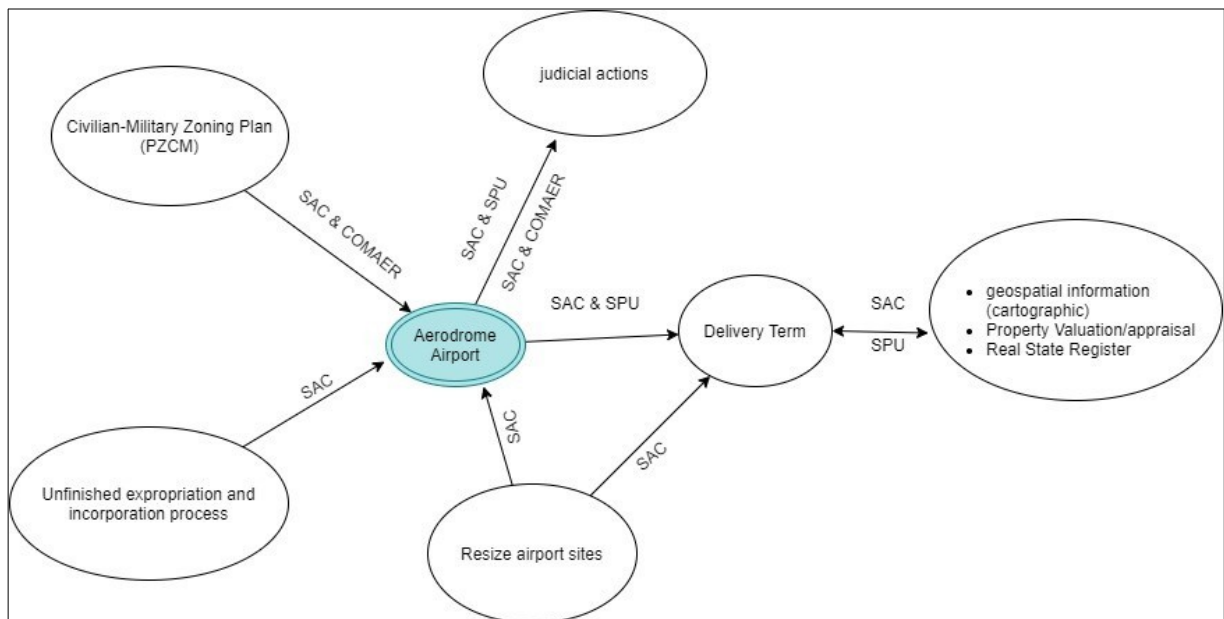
Civilian-Military Zoning Plan (PZCM)

judicial actions

SAC & COMAER

SAC & SPU

SAC & COMAER

SAC & SPU

Aerodrome Airport

Delivery Term

SAC

SPU

- geospatial information (cartographic)
- Property Valuation/appraisal
- Real State Register

SAC

SAC

SAC

Unfinished expropriation and incorporation process

Resize airport sites